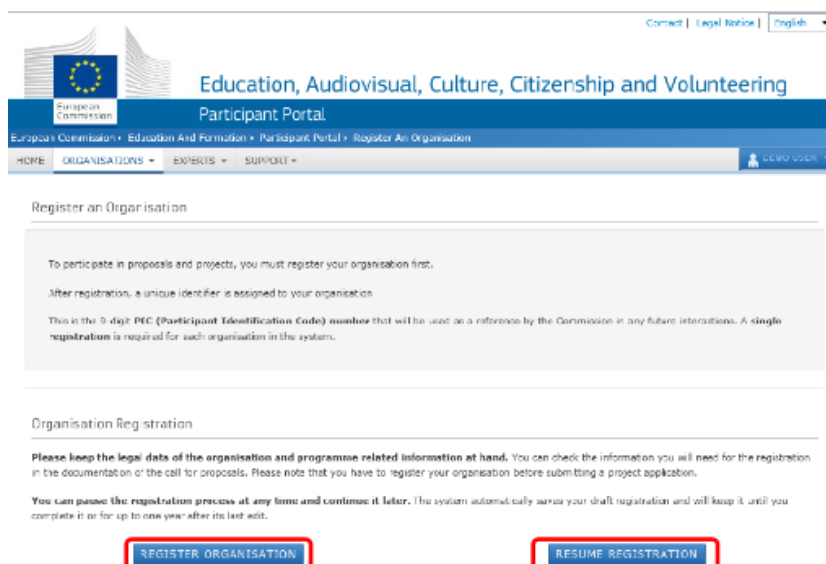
Contact | Legal Notice | English

European Commission

Education, Audiovisual, Culture, Citizenship and Volunteering

Participant Portal

European Commission › Education And Formation › Participant Portal › Register An Organisation

HOME ORGANISATIONS ▾ EXPERTS ▾ SUPPORT ▾

DEMO USER ▾

Register an Organisation

To participate in proposals and projects, you must register your organisation first.

After registration, a unique identifier is assigned to your organisation

This is the 9 digit **PIC (Participant Identification Code) number** that will be used as a reference by the Commission in any future interactions. A **single registration** is required for each organisation in the system.

Organisation Registration

**Please keep the legal data of the organisation and programme related information at hand.** You can check the information you will need for the registration in the documentation of the call for proposals. Please note that you have to register your organisation before submitting a project application.

**You can pause the registration process at any time and continue it later.** The system automatically saves your draft registration and will keep it until you complete it or for up to one year after its last edit.

REGISTER ORGANISATION

RESUME REGISTRATION